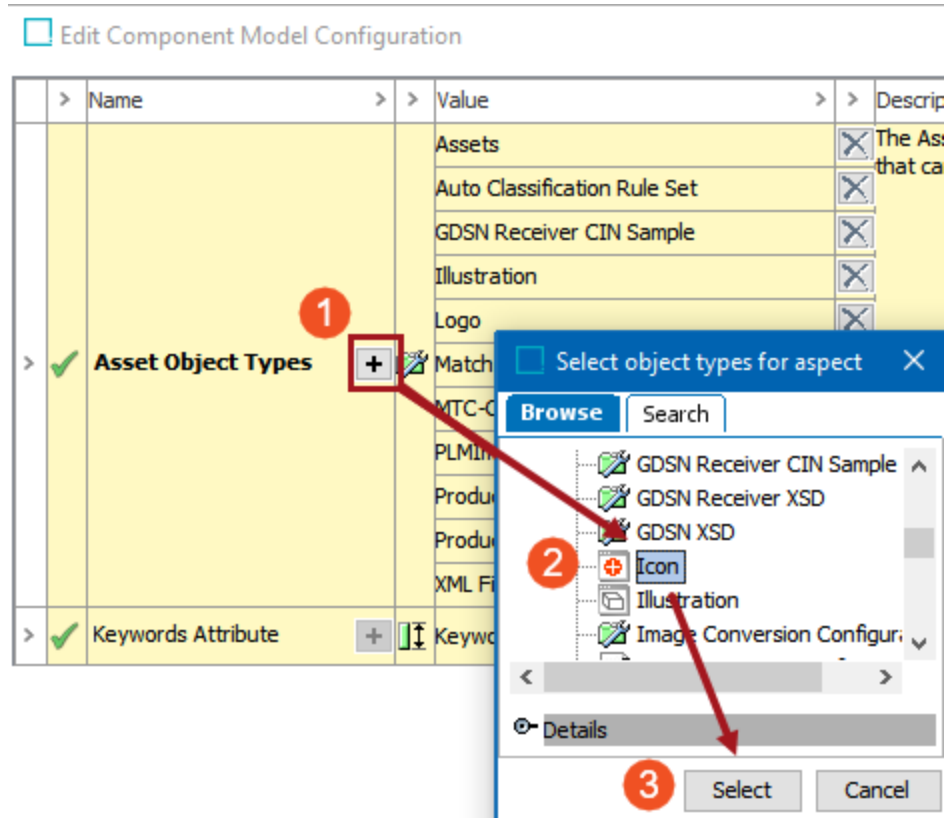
Edit Component Model Configuration

| > | Name | > | > | Value | > | Descrip |
|---|---|---|---|---|---|---|
| | | | | Assets | | The Ass that ca |
| | | | | Auto Classification Rule Set | | |
| | | | | GDSN Receiver CIN Sample | | |
| | | | | Illustration | | |
| | | | | Logo | | |
| > | Asset Object Types | + | | Match | | |
| | | | | MTC-C | | |
| | | | | PLMI | | |
| | | | | Produ | | |
| | | | | Produ | | |
| | | | | XML Fi | | |
| > | Keywords Attribute | + | | Keywo | | |

1

Select object types for aspect

Browse | Search

GDSN Receiver CIN Sample
GDSN Receiver XSD
GDSN XSD
Icon
Illustration
Image Conversion Configura

2

Details

3

Select | Cancel